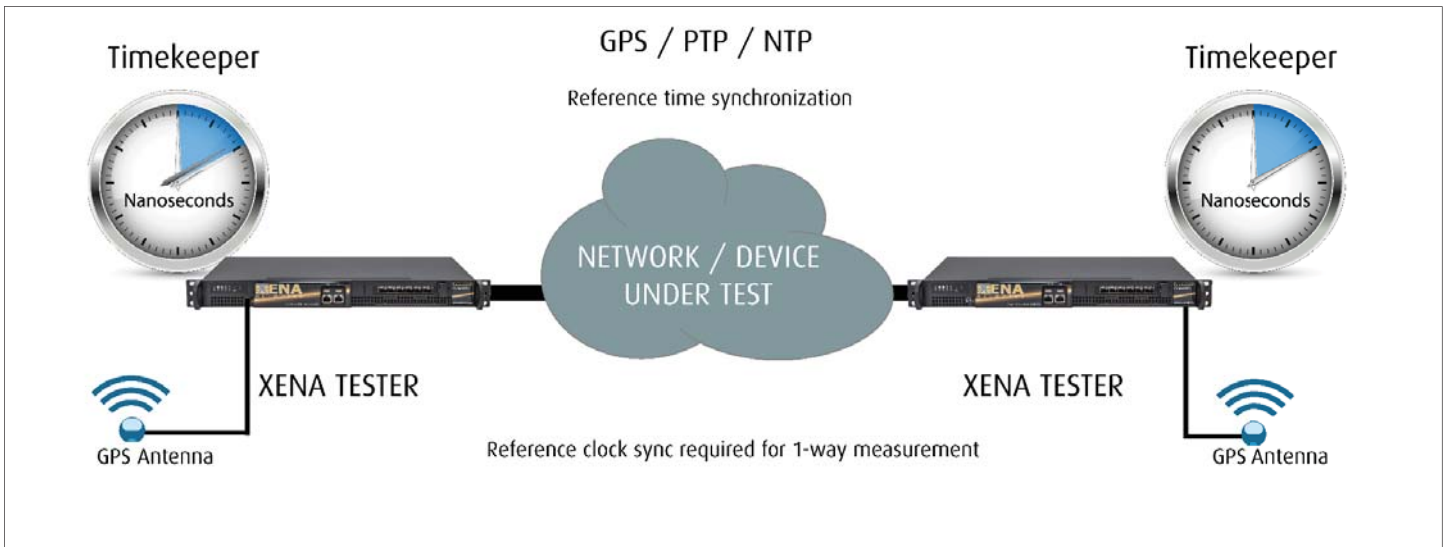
Timekeeper

GPS / PTP / NTP

Timekeeper

Reference time synchronization

Nanoseconds

Nanoseconds

NETWORK / DEVICE UNDER TEST

XENA

XENA

XENA TESTER

XENA TESTER

GPS Antenna

Reference clock sync required for 1-way measurement

GPS Antenna